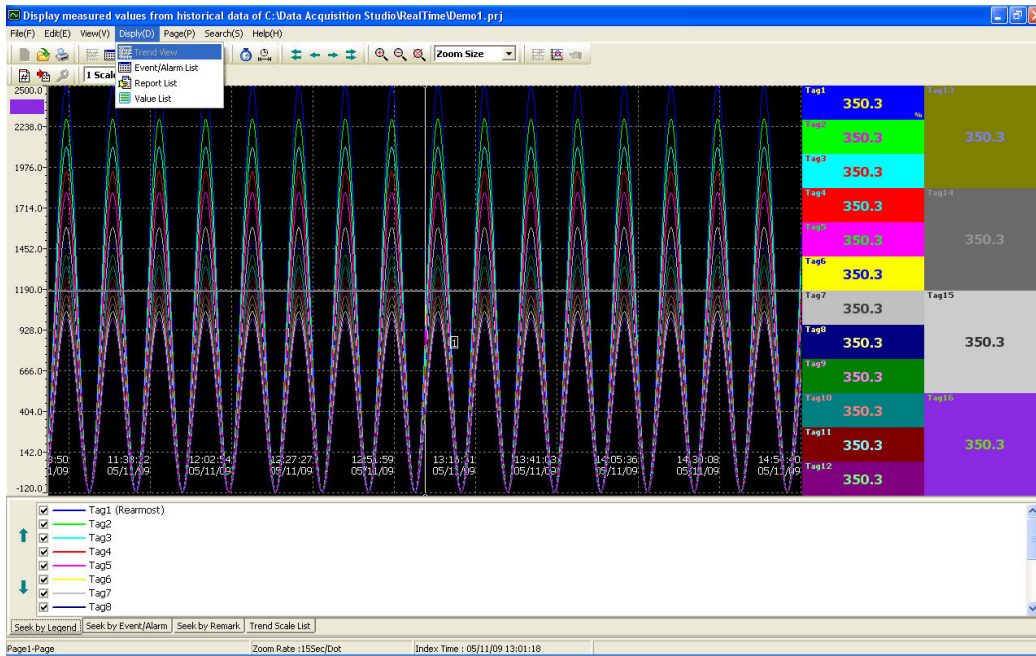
Display measured values from historical data of C:\Data Acquisition Studio\RealTime\Demo1.prj

File(F) Edit(E) View(V) Disply(D) Page(P) Search(S) Help(H)

Trend View
Event/Alarm List
Report List
Value List

Zoom Size

1 Scal

2500.0
2238.0
1976.0
1714.0
1452.0
1190.0
928.0
666.0
404.0
142.0
-120.0

3:50
1/09
11:38:22
05/11/09
12:02:54
05/11/09
12:27:27
05/11/09
12:51:59
05/11/09
13:16:31
05/11/09
13:41:03
05/11/09
14:05:36
05/11/09
14:30:08
05/11/09
14:54:40
05/11/09

| Tag1 350.3 % | Tag13 350.3 |
| Tag2 350.3 | |
| Tag3 350.3 | |
| Tag4 350.3 | Tag14 350.3 |
| Tag5 350.3 | |
| Tag6 350.3 | |
| Tag7 350.3 | Tag15 350.3 |
| Tag8 350.3 | |
| Tag9 350.3 | |
| Tag10 350.3 | Tag16 350.3 |
| Tag11 350.3 | |
| Tag12 350.3 | |

Tag1 (Rearmost)
Tag2
Tag3
Tag4
Tag5
Tag6
Tag7
Tag8

Seek by Legend | Seek by Event/Alarm | Seek by Remark | Trend Scale List

Page1-Page | Zoom Rate :15Sec/Dot | Index Time : 05/11/09 13:01:18